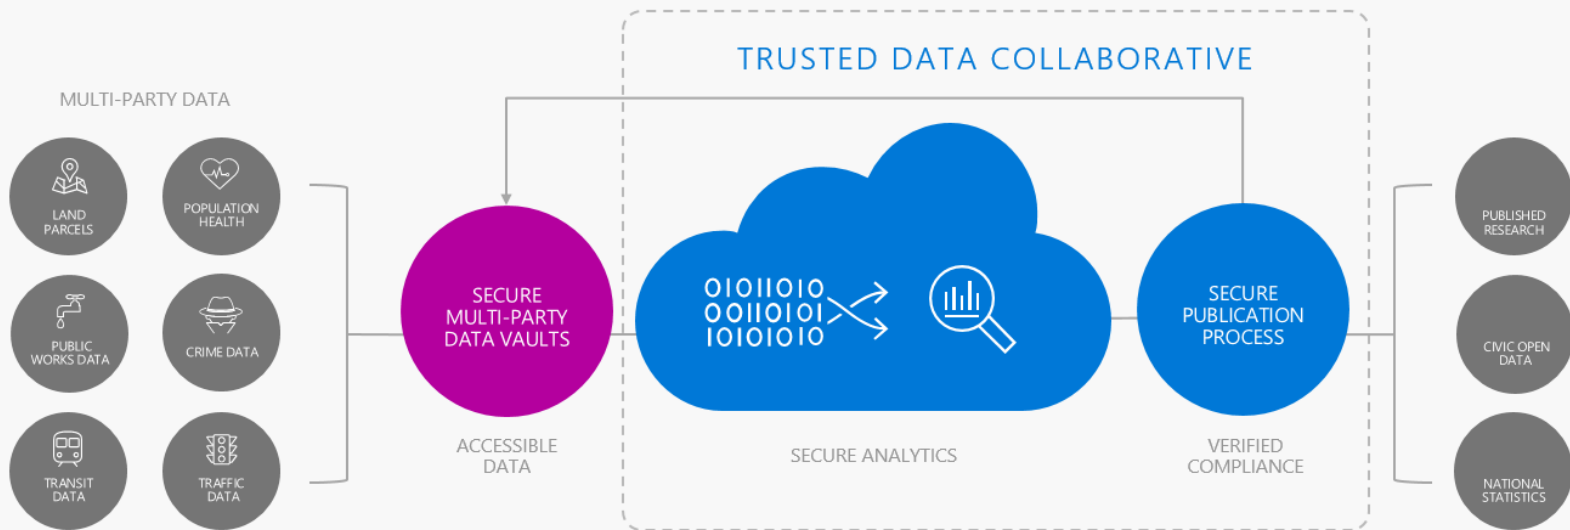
TRUSTED DATA COLLABORATIVE

MULTI-PARTY DATA

LAND PARCELS

POPULATION HEALTH

PUBLIC WORKS DATA

CRIME DATA

TRANSIT DATA

TRAFFIC DATA

SECURE MULTI-PARTY DATA VAULTS

ACCESSIBLE DATA

01011010
00110101
10101010

SECURE ANALYTICS

SECURE PUBLICATION PROCESS

VERIFIED COMPLIANCE

PUBLISHED RESEARCH

CIVIC OPEN DATA

NATIONAL STATISTICS